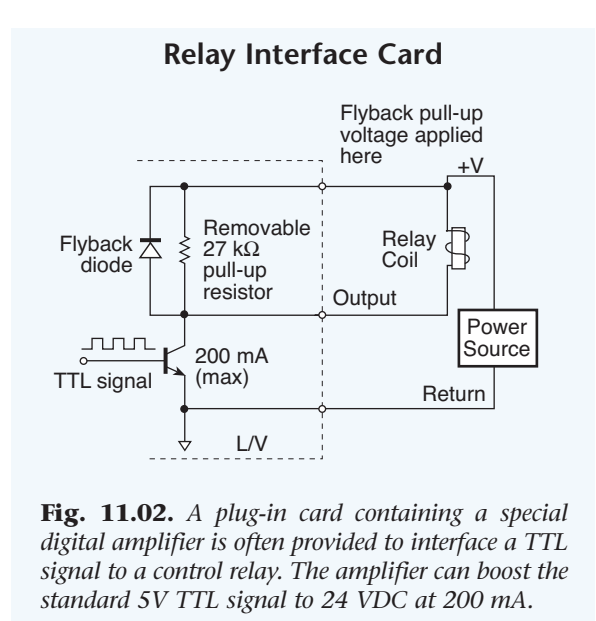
Relay Interface Card

Flyback pull-up voltage applied here

+V

Flyback diode

Removable 27 kΩ pull-up resistor

Relay Coil

Output

Power Source

TTL signal

200 mA (max)

Return

L/V

**Fig. 11.02.** *A plug-in card containing a special digital amplifier is often provided to interface a TTL signal to a control relay. The amplifier can boost the standard 5V TTL signal to 24 VDC at 200 mA.*